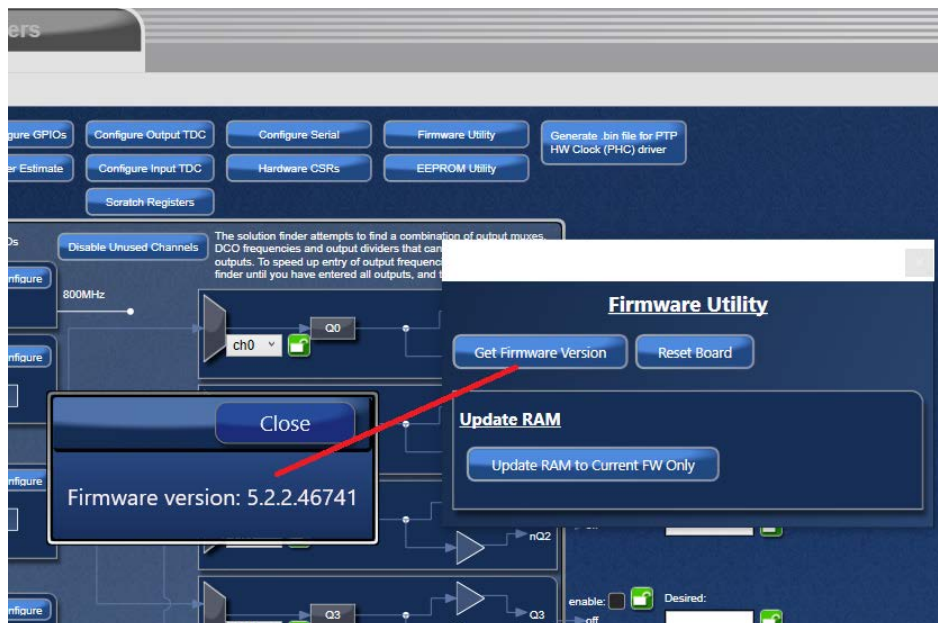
ers

gure GPIOs
Configure Output TDC
Configure Serial
Firmware Utility
Generate .bin file for PTP HW Clock (PHC) driver
er Estimate
Configure Input TDC
Hardware CSRs
EEPROM Utility
Scratch Registers

Os
Disable Unused Channels
The solution finder attempts to find a combination of output muxes, DCO frequencies and output dividers that can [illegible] outputs. To speed up entry of output frequenc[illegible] finder until you have entered all outputs, and t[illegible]

nfigure
800MHz
Q0
ch0
nfigure
nfigure
nQ2
nfigure
Q3
enable:
off
Desired:

Firmware Utility
Get Firmware Version
Reset Board
Update RAM
Update RAM to Current FW Only

Close
Firmware version: 5.2.2.46741